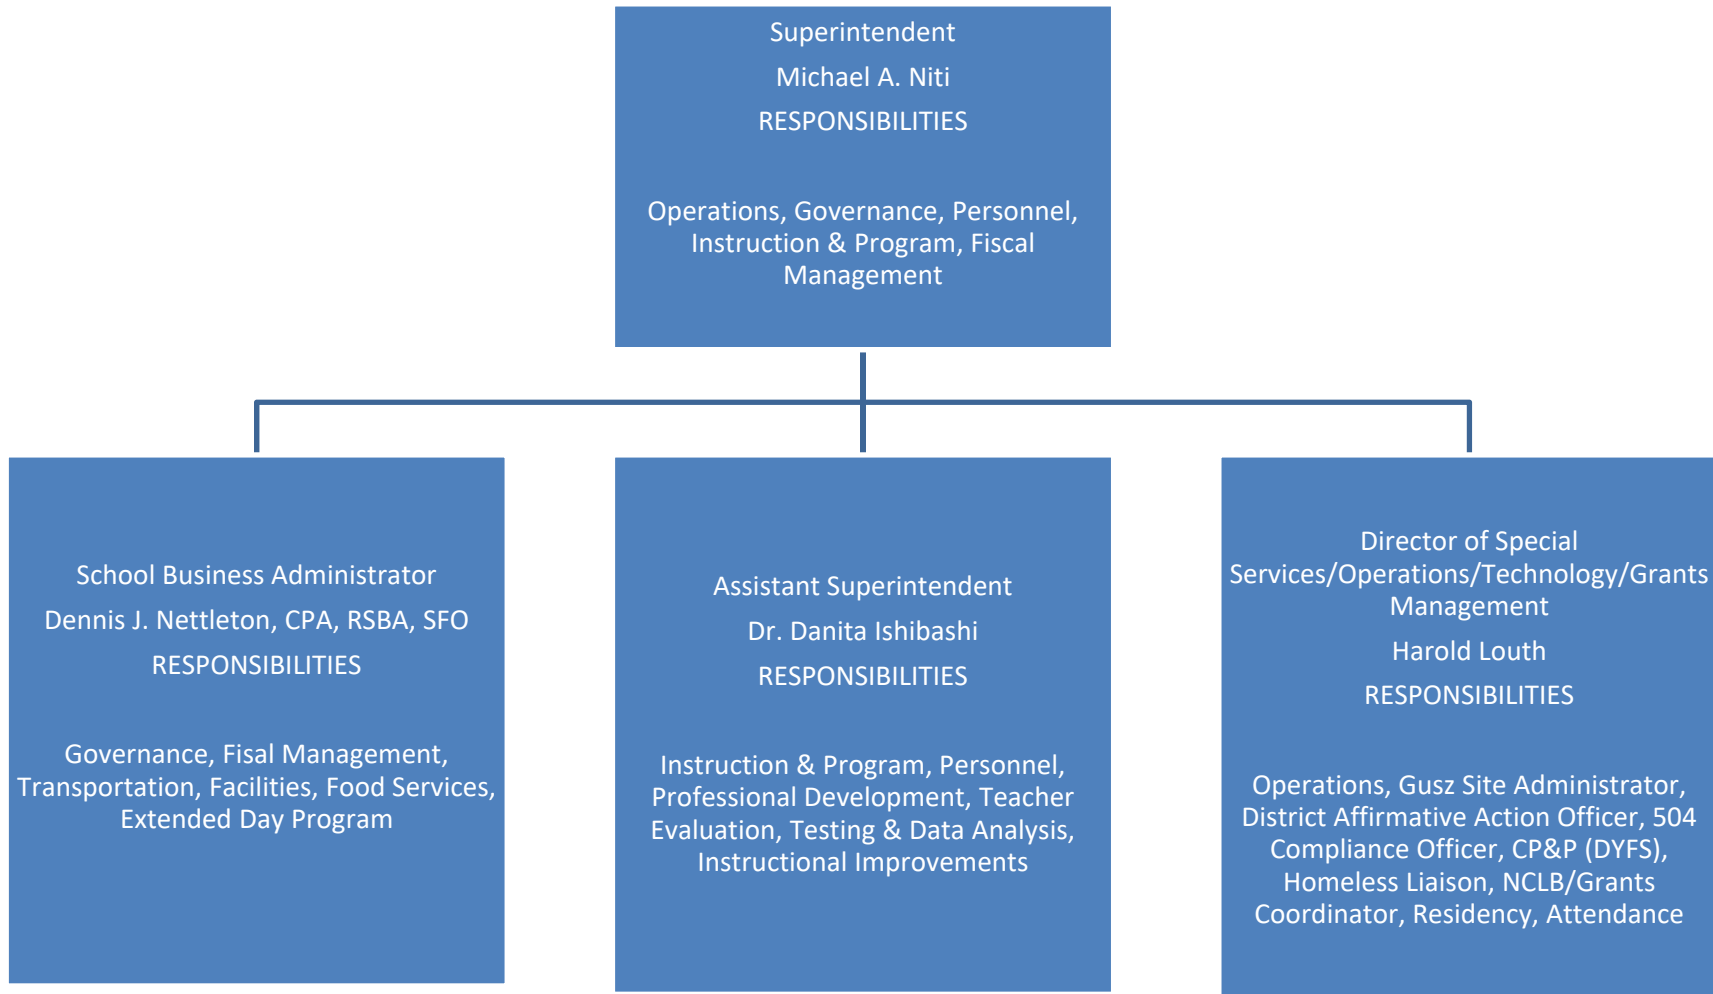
Superintendent

Michael A. Niti

RESPONSIBILITIES

Operations, Governance, Personnel, Instruction & Program, Fiscal Management

School Business Administrator

Dennis J. Nettleton, CPA, RSBA, SFO

RESPONSIBILITIES

Governance, Fisal Management, Transportation, Facilities, Food Services, Extended Day Program

Assistant Superintendent

Dr. Danita Ishibashi

RESPONSIBILITIES

Instruction & Program, Personnel, Professional Development, Teacher Evaluation, Testing & Data Analysis, Instructional Improvements

Director of Special Services/Operations/Technology/Grants Management

Harold Louth

RESPONSIBILITIES

Operations, Gusz Site Administrator, District Affirmative Action Officer, 504 Compliance Officer, CP&P (DYFS), Homeless Liaison, NCLB/Grants Coordinator, Residency, Attendance